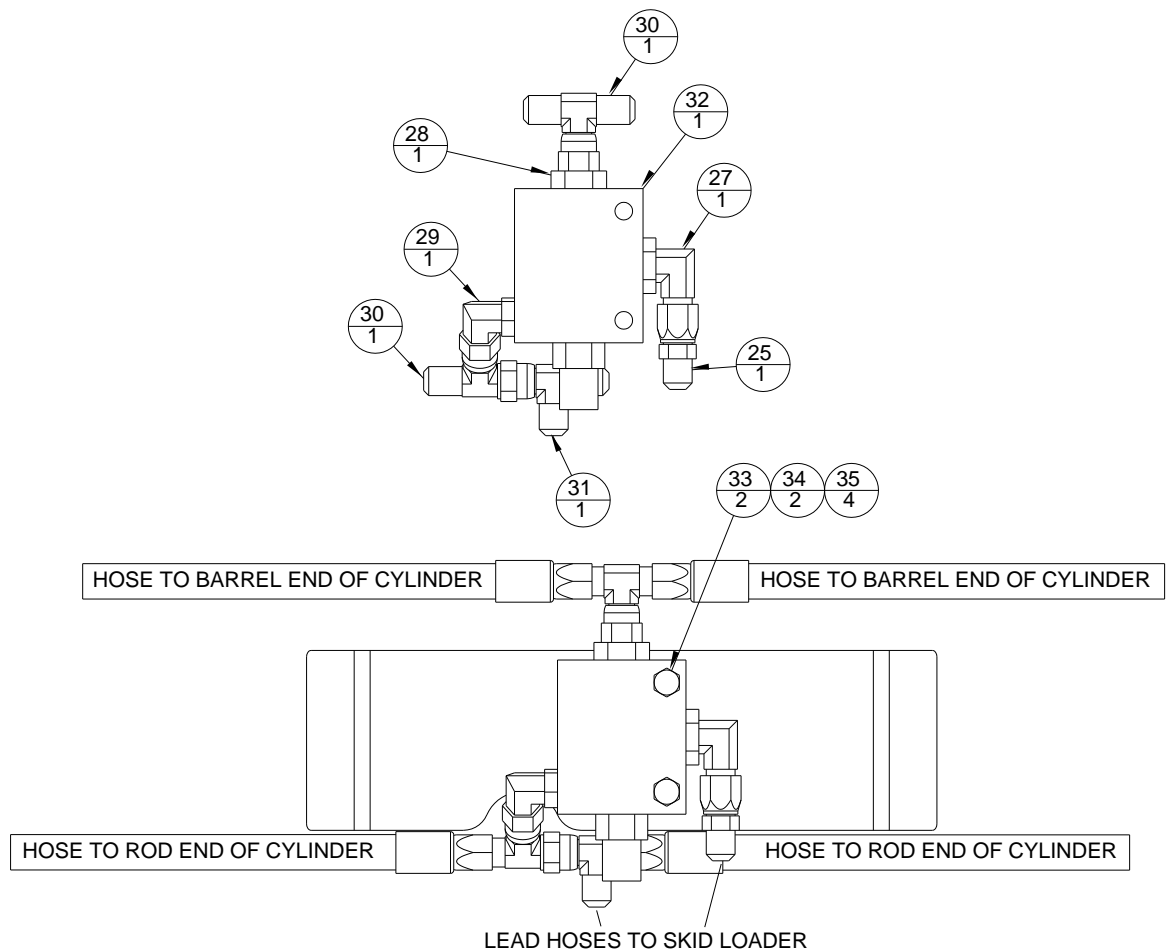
$\frac{30}{1}$

$\frac{32}{1}$

$\frac{28}{1}$

$\frac{27}{1}$

$\frac{29}{1}$

$\frac{30}{1}$

$\frac{25}{1}$

$\frac{31}{1}$

$\frac{33}{2}$ $\frac{34}{2}$ $\frac{35}{4}$

HOSE TO BARREL END OF CYLINDER

HOSE TO BARREL END OF CYLINDER

HOSE TO ROD END OF CYLINDER

HOSE TO ROD END OF CYLINDER

LEAD HOSES TO SKID LOADER